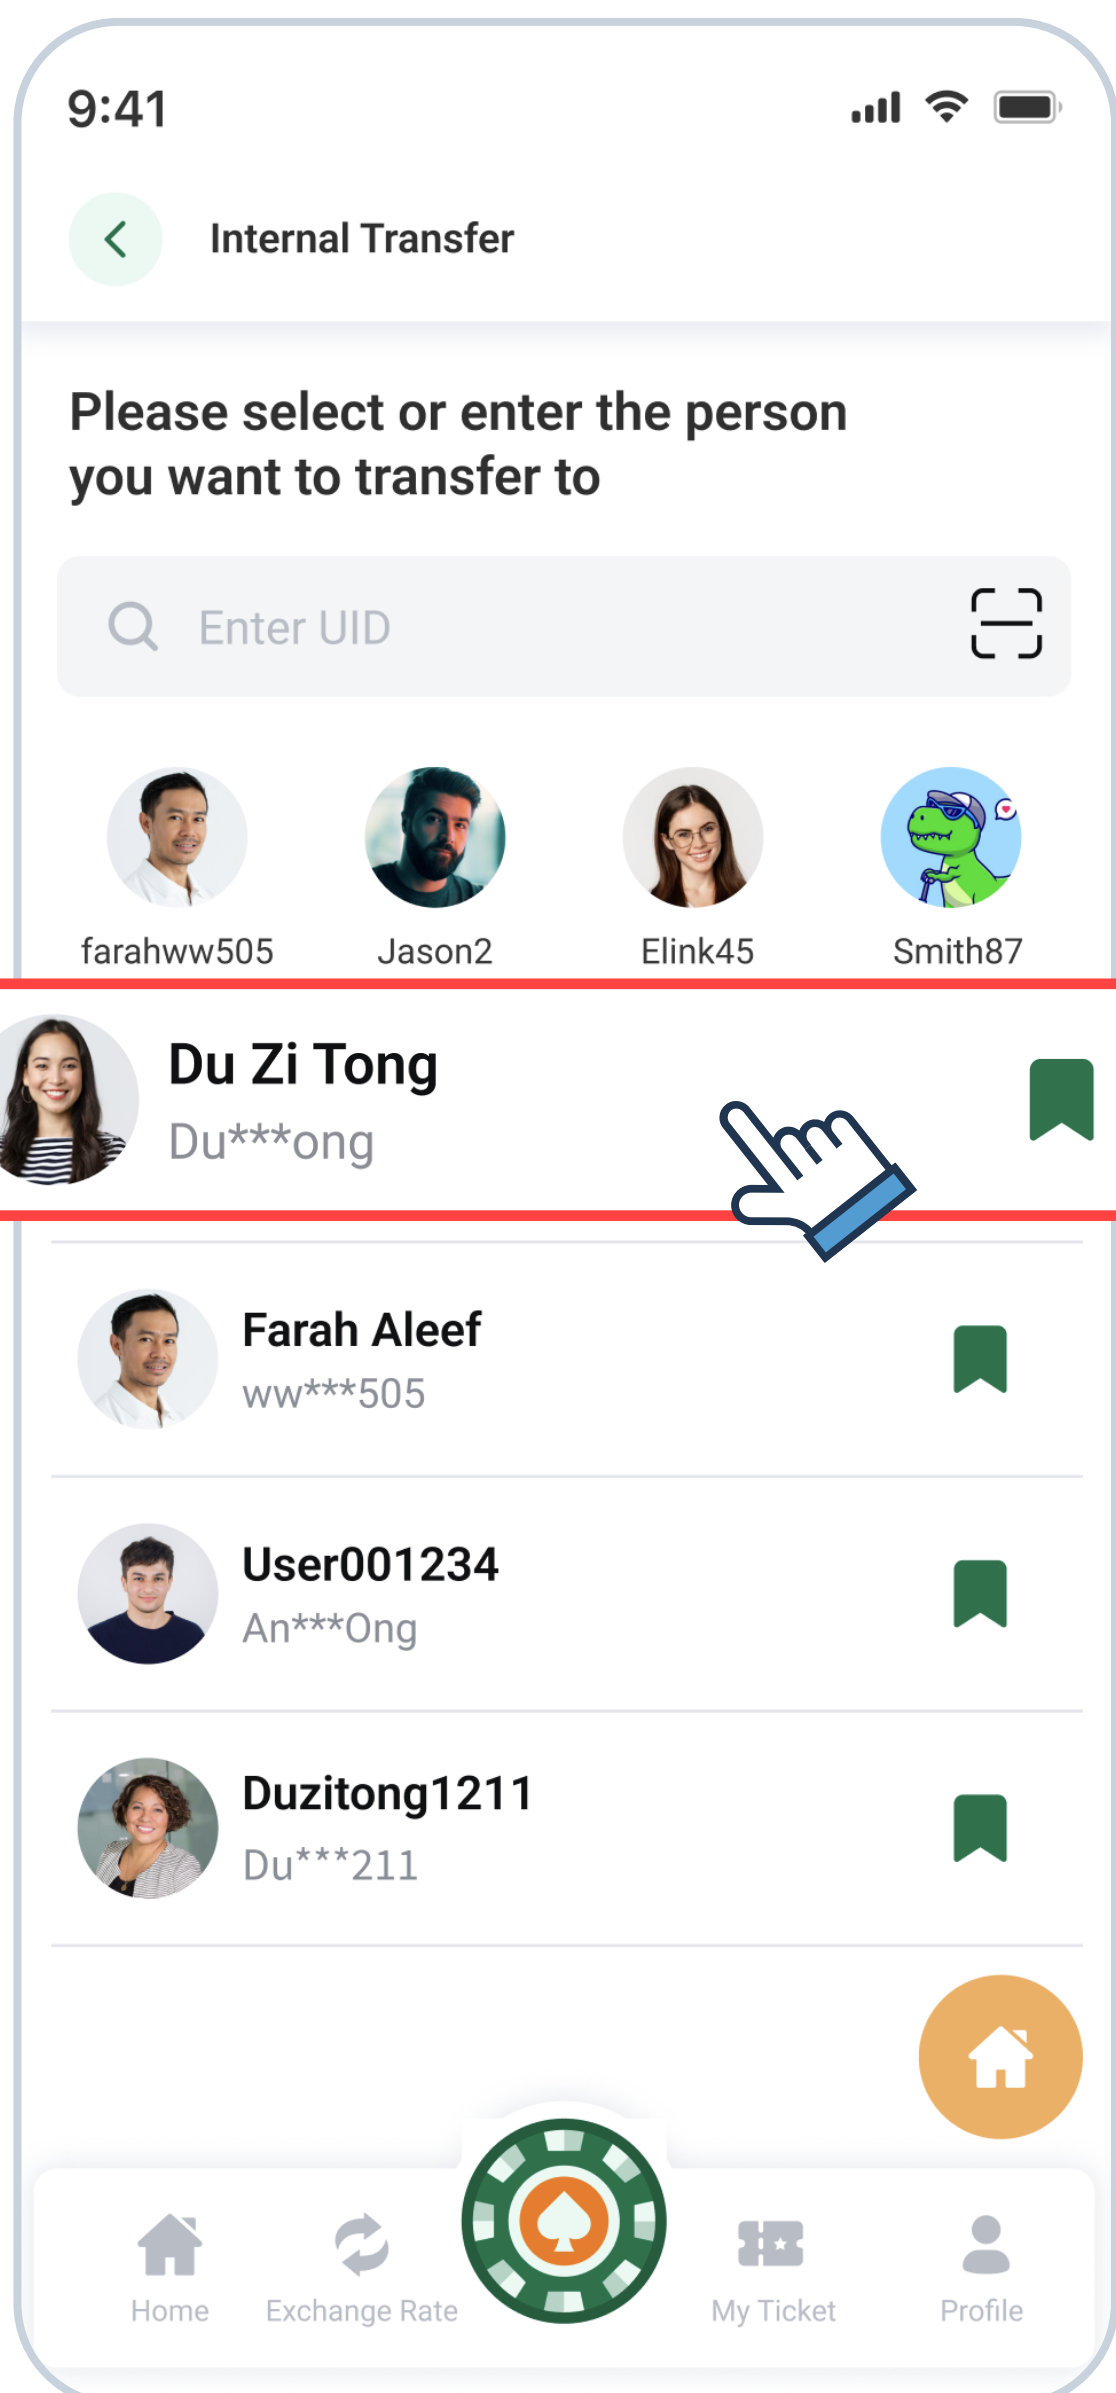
9:41

Internal Transfer

Please select or enter the person you want to transfer to

Enter UID

farahww505
Jason2
Elink45
Smith87

Du Zi Tong
Du***ong

Farah Aleef
ww***505

User001234
An***Ong

Duzitong1211
Du***211

Home
Exchange Rate
My Ticket
Profile